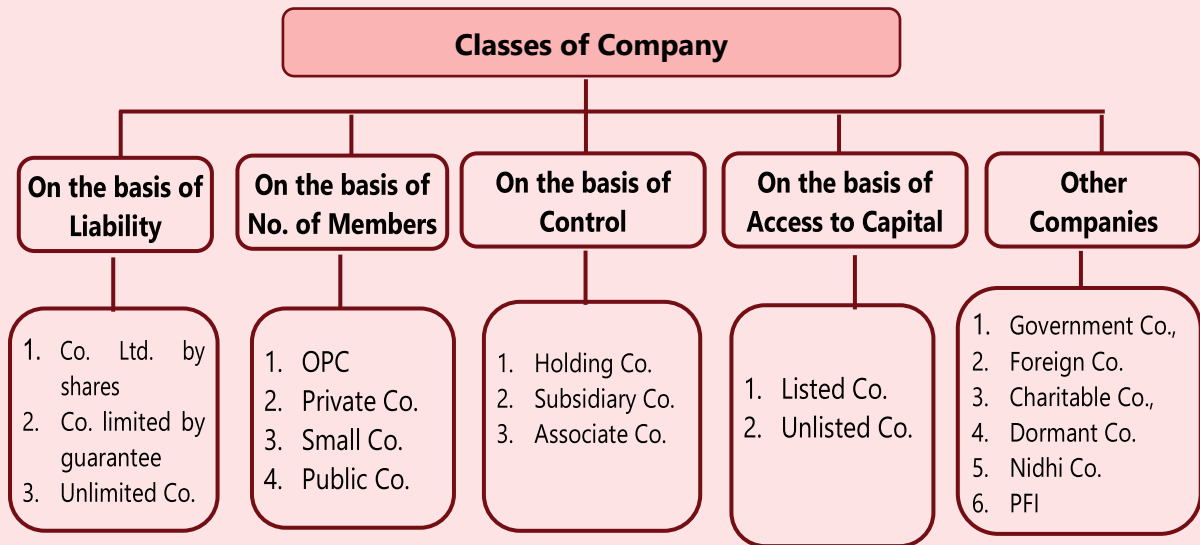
Classes of Company

On the basis of Liability

1. Co. Ltd. by shares
2. Co. limited by guarantee
3. Unlimited Co.

On the basis of No. of Members

1. OPC
2. Private Co.
3. Small Co.
4. Public Co.

On the basis of Control

1. Holding Co.
2. Subsidiary Co.
3. Associate Co.

On the basis of Access to Capital

1. Listed Co.
2. Unlisted Co.

Other Companies

1. Government Co.,
2. Foreign Co.
3. Charitable Co.,
4. Dormant Co.
5. Nidhi Co.
6. PFI